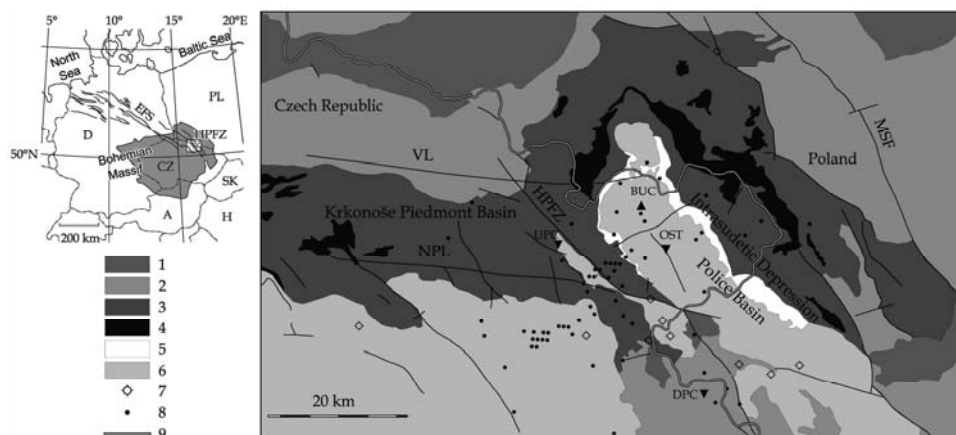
5°
10°
15°
20°E
North Sea
Baltic Sea
PL
EFS
D
HPFZ
50°N
Bohemian Massif
CZ
SK
A
H
200 km
1
2
3
4
5
6
7
8
9
Czech Republic
VL
Poland
MSF
Krkonoše Piedmont Basin
HPFZ
BUC
OST
Intrasudetic Depression
NPL
UPC
Police Basin
20 km
DPC